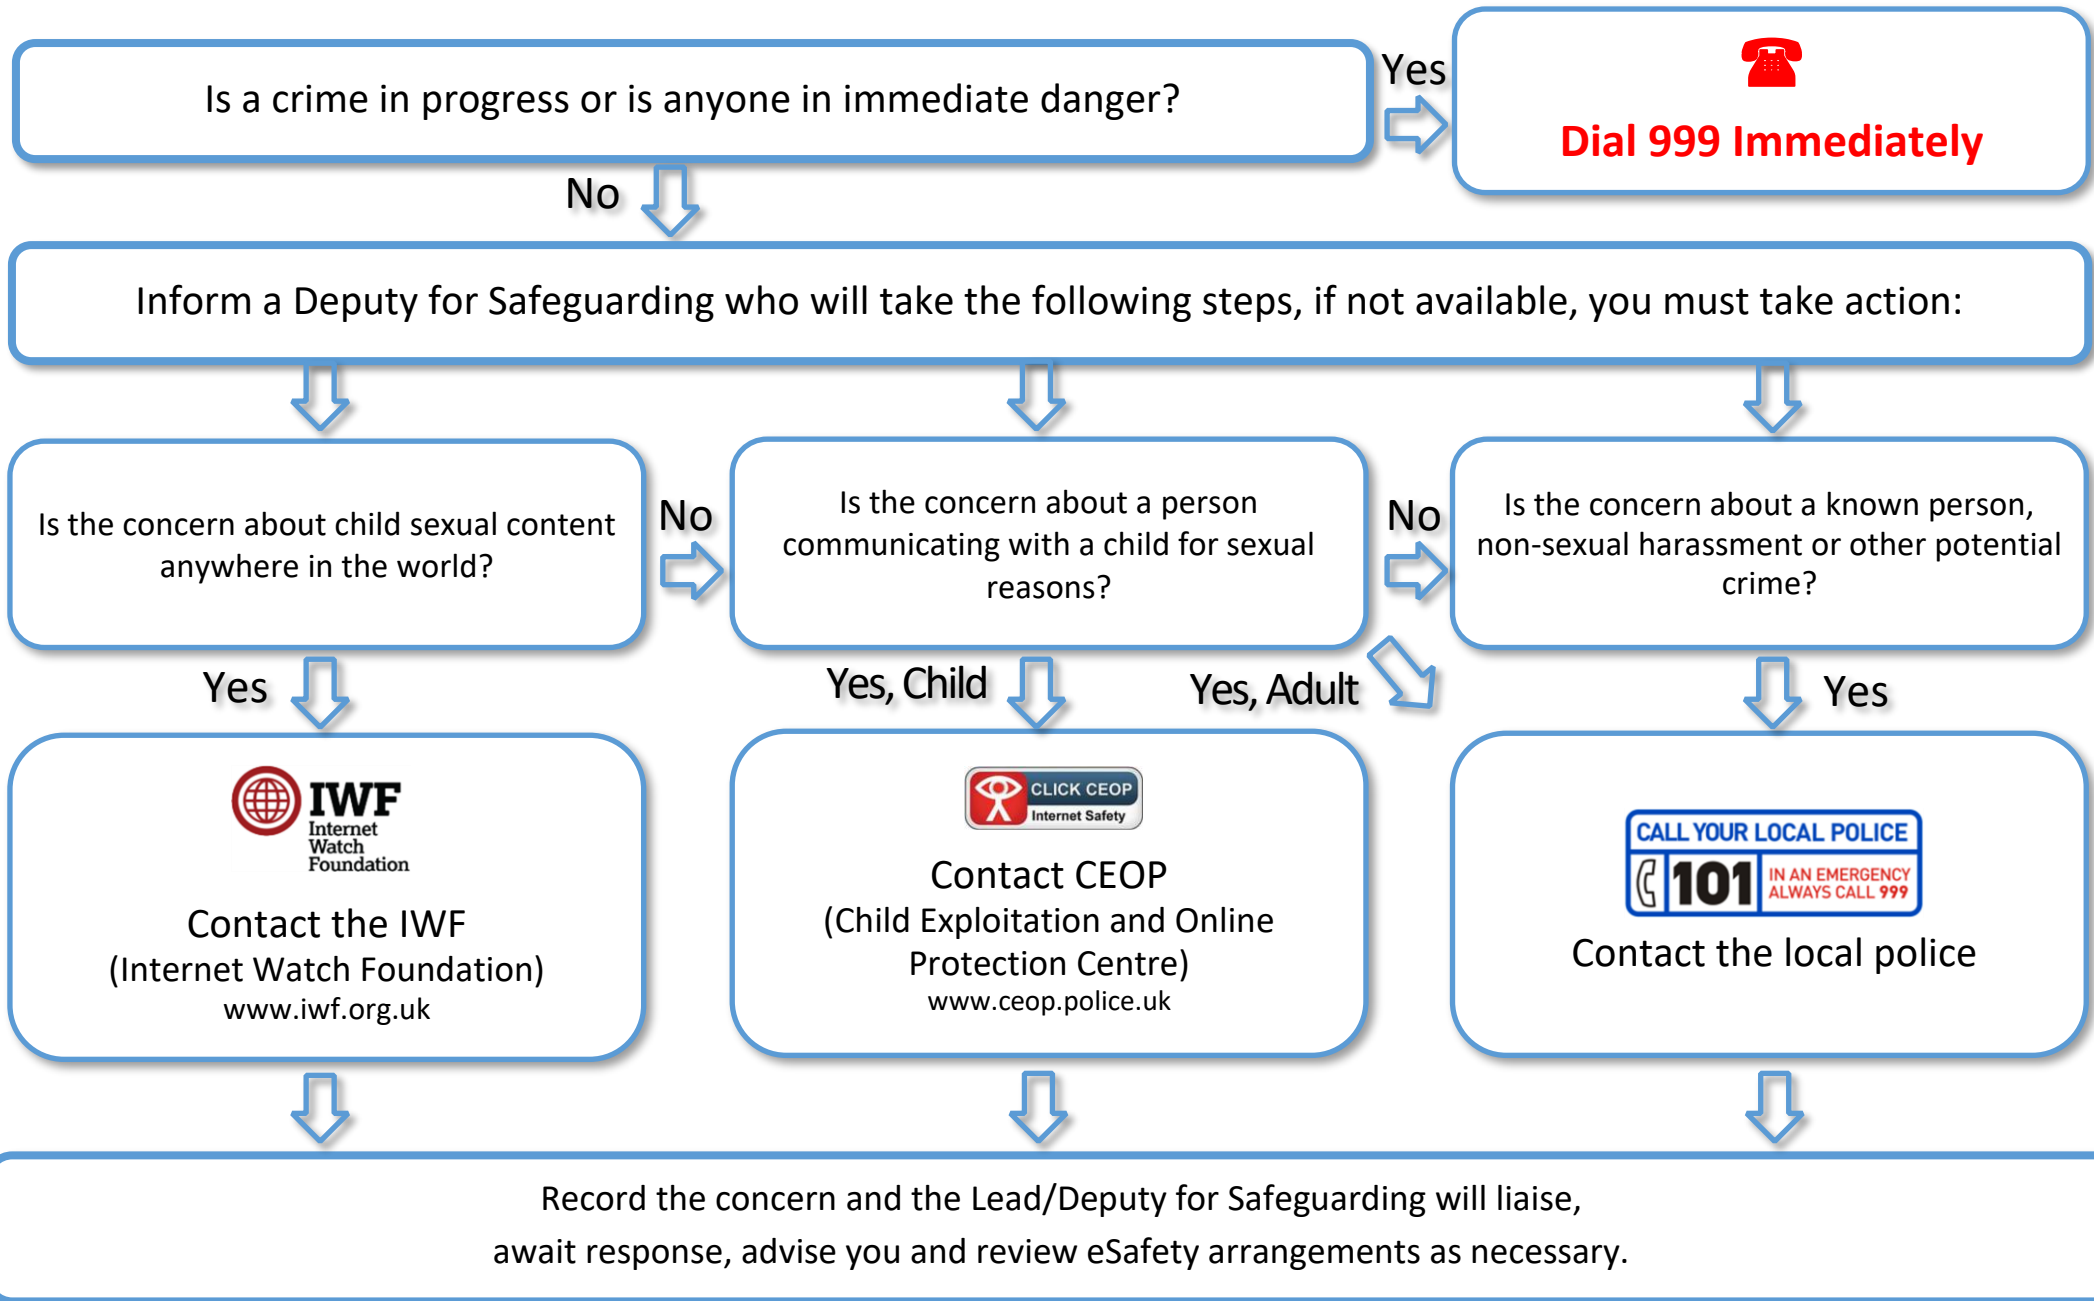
Is a crime in progress or is anyone in immediate danger?

Yes

Dial 999 Immediately

No

Inform a Deputy for Safeguarding who will take the following steps, if not available, you must take action:

Is the concern about child sexual content anywhere in the world?

No

Is the concern about a person communicating with a child for sexual reasons?

No

Is the concern about a known person, non-sexual harassment or other potential crime?

Yes

Yes, Child

Yes, Adult

Yes

IWF Internet Watch Foundation

Contact the IWF
(Internet Watch Foundation)
www.iwf.org.uk

CLICK CEOP Internet Safety

Contact CEOP
(Child Exploitation and Online Protection Centre)
www.ceop.police.uk

CALL YOUR LOCAL POLICE 101 IN AN EMERGENCY ALWAYS CALL 999

Contact the local police

Record the concern and the Lead/Deputy for Safeguarding will liaise, await response, advise you and review eSafety arrangements as necessary.